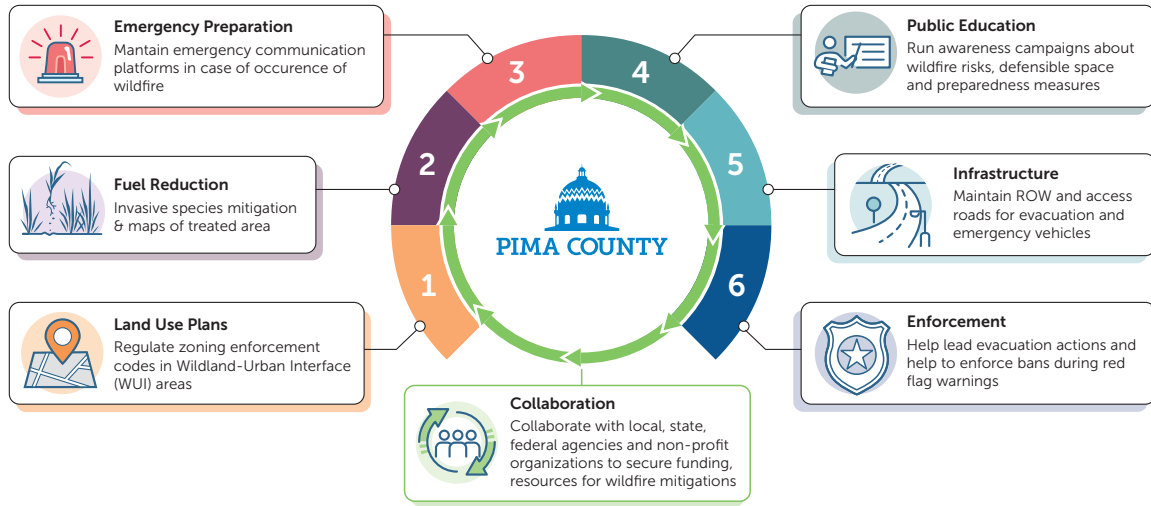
Emergency Preparation
Mantain emergency communication platforms in case of occurence of wildfire

Fuel Reduction
Invasive species mitigation & maps of treated area

Land Use Plans
Regulate zoning enforcement codes in Wildland-Urban Interface (WUI) areas

1

2

3

4

5

6

PIMA COUNTY

Public Education
Run awareness campaigns about wildfire risks, defensible space and preparedness measures

Infrastructure
Maintain ROW and access roads for evacuation and emergency vehicles

Enforcement
Help lead evacuation actions and help to enforce bans during red flag warnings

Collaboration
Collaborate with local, state, federal agencies and non-profit organizations to secure funding, resources for wildfire mitigations